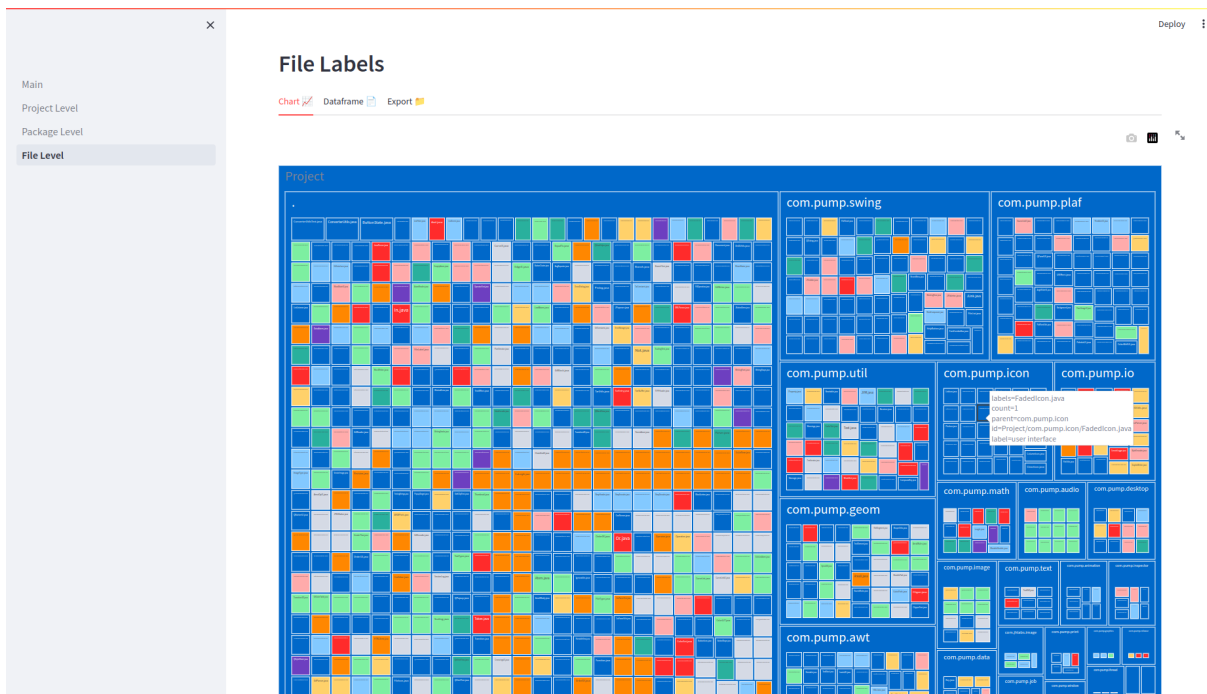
Deploy

Main
Project Level
Package Level
File Level

File Labels

Chart 📈 Dataframe 📄 Export 📁

Project

.

com.pump.swing

com.pump.plaf

com.pump.util

com.pump.icon

com.pump.io

labels=FadedIcon.java
count=1
parent=com.pump.icon
id=Project/com.pump.icon/FadedIcon.java
label=user interface

com.pump.math

com.pump.audio

com.pump.desktop

com.pump.geom

com.pump.image

com.pump.text

com.pump.awt

com.pump.data

com.pump.job